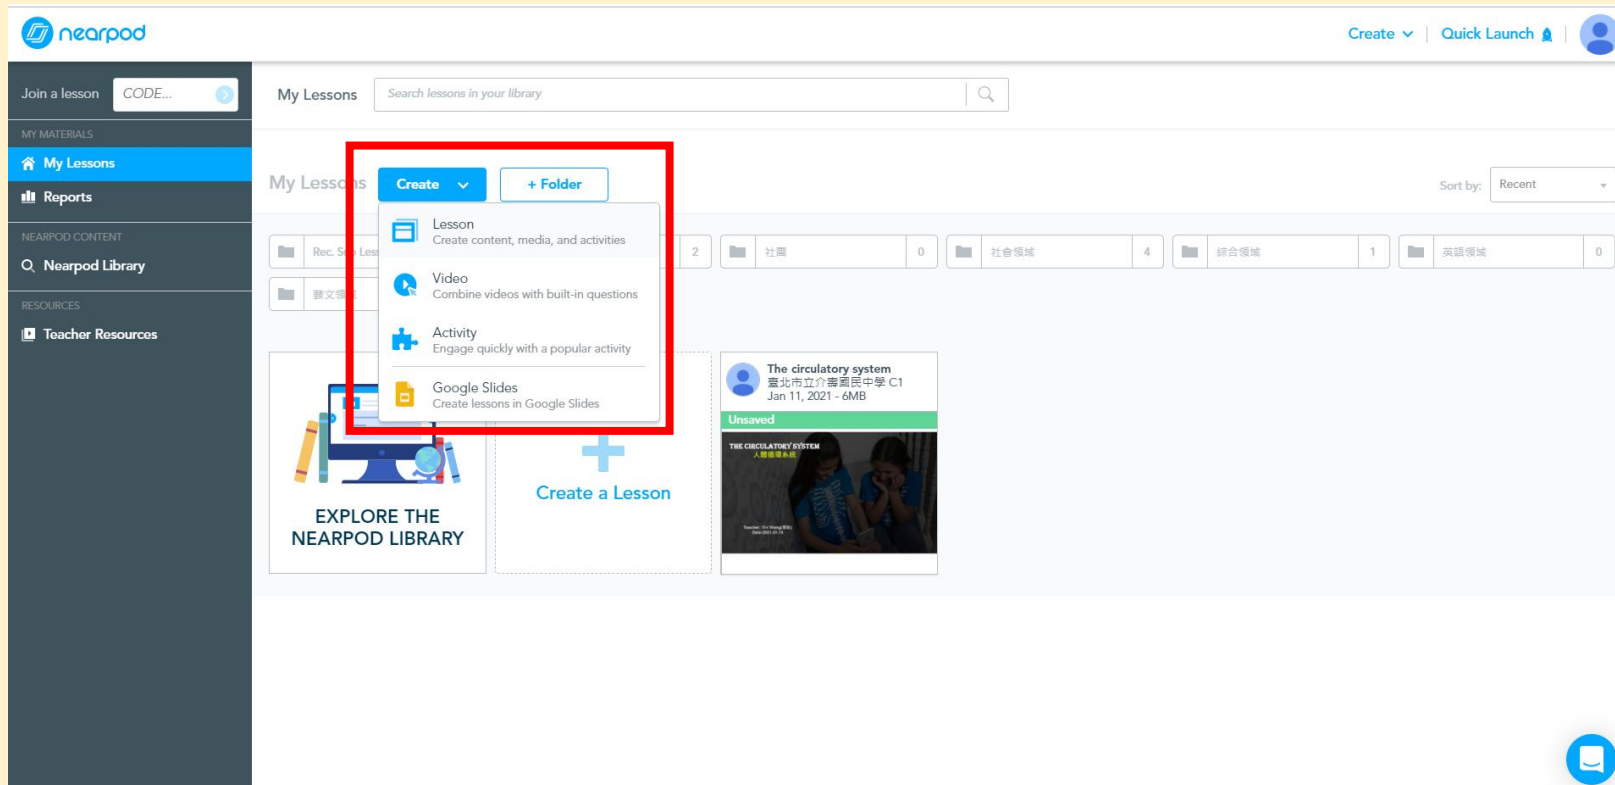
nearpod

Create Quick Launch

Join a lesson CODE...

MY MATERIALS
My Lessons
Reports

NEARPOD CONTENT
Nearpod Library

RESOURCES
Teacher Resources

My Lessons Search lessons in your library

My Lessons Create + Folder

Sort by: Recent

Lesson
Create content, media, and activities

Video
Combine videos with built-in questions

Activity
Engage quickly with a popular activity

Google Slides
Create lessons in Google Slides

Rec. S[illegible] Less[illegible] 2
社團 0
社會領域 4
綜合領域 1
英語領域 0
語文領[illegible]

EXPLORE THE NEARPOD LIBRARY

Create a Lesson

The circulatory system
臺北市立介壽國民中學 C1
Jan 11, 2021 - 6MB
Unsaved
THE CIRCULATORY SYSTEM
人體循環系統